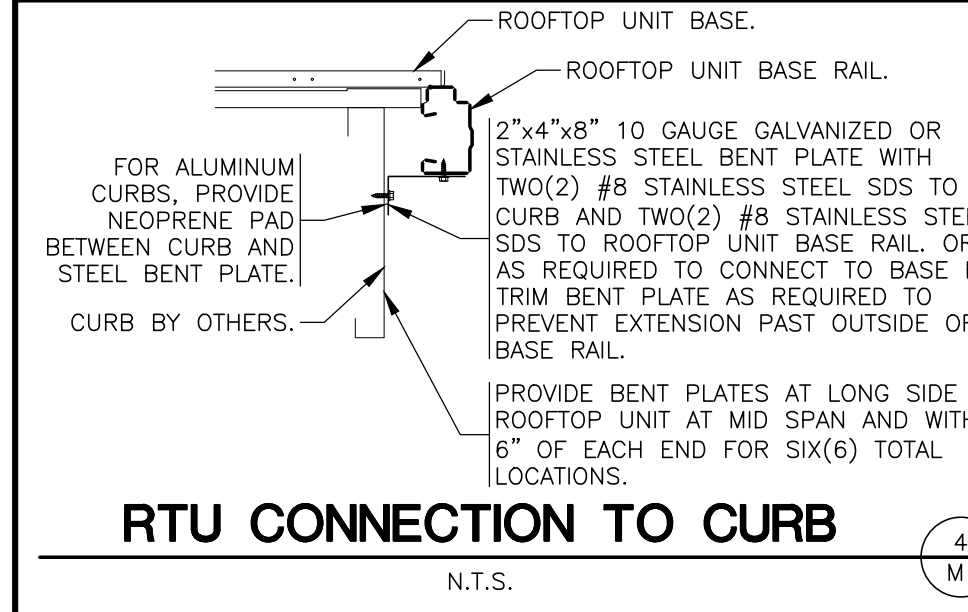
ROOFTOP UNIT BASE.

ROOFTOP UNIT BASE RAIL.

2"x4"x8" 10 GAUGE GALVANIZED OR STAINLESS STEEL BENT PLATE WITH TWO(2) #8 STAINLESS STEEL SDS TO CURB AND TWO(2) #8 STAINLESS STE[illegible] SDS TO ROOFTOP UNIT BASE RAIL. OR AS REQUIRED TO CONNECT TO BASE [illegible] TRIM BENT PLATE AS REQUIRED TO PREVENT EXTENSION PAST OUTSIDE OF BASE RAIL.

FOR ALUMINUM CURBS, PROVIDE NEOPRENE PAD BETWEEN CURB AND STEEL BENT PLATE.

CURB BY OTHERS.

PROVIDE BENT PLATES AT LONG SIDE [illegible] ROOFTOP UNIT AT MID SPAN AND WITH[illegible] 6" OF EACH END FOR SIX(6) TOTAL LOCATIONS.

RTU CONNECTION TO CURB

N.T.S.

4
M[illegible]